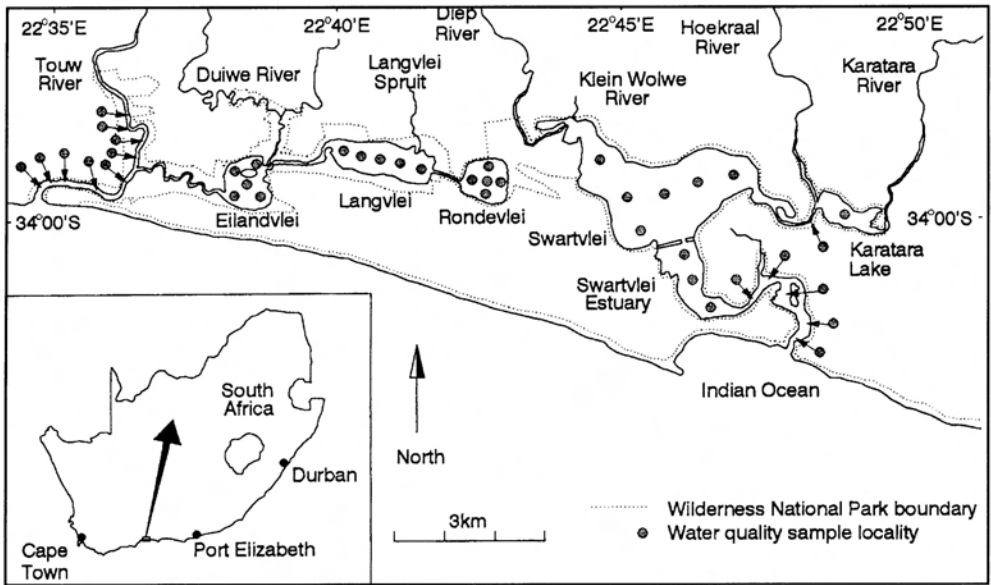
22°35'E
22°40'E
Diep River
22°45'E
Hoekraal River
22°50'E
Touw River
Duiwe River
Langvlei Spruit
Klein Wolwe River
Karatara River
34°00'S
Eilandvlei
Langvlei
Rondevlei
Swartvlei
34°00'S
Karatara Lake
Swartvlei Estuary
Indian Ocean
South Africa
Durban
Cape Town
Port Elizabeth
North
3km
Wilderness National Park boundary
Water quality sample locality